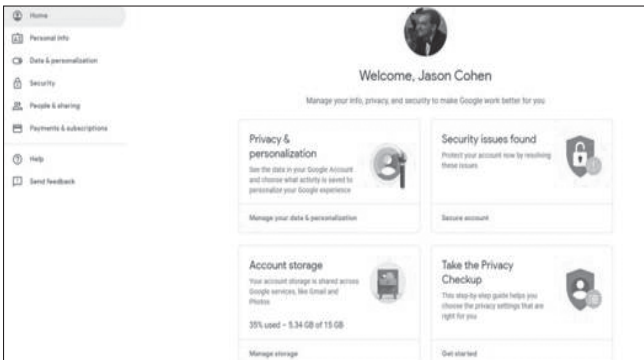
Home
Personal info
Data & personalization
Security
People & sharing
Payments & subscriptions
Help
Send feedback

Welcome, Jason Cohen

Manage your info, privacy, and security to make Google work better for you

Privacy & personalization
See the data in your Google Account and choose what activity is saved to personalize your Google experience
Manage your data & personalization

Security issues found
Protect your account now by resolving these issues
Secure account

Account storage
Your account storage is shared across Google services, like Gmail and Photos
35% used – 5.34 GB of 15 GB
Manage storage

Take the Privacy Checkup
This step-by-step guide helps you choose the privacy settings that are right for you
Get started